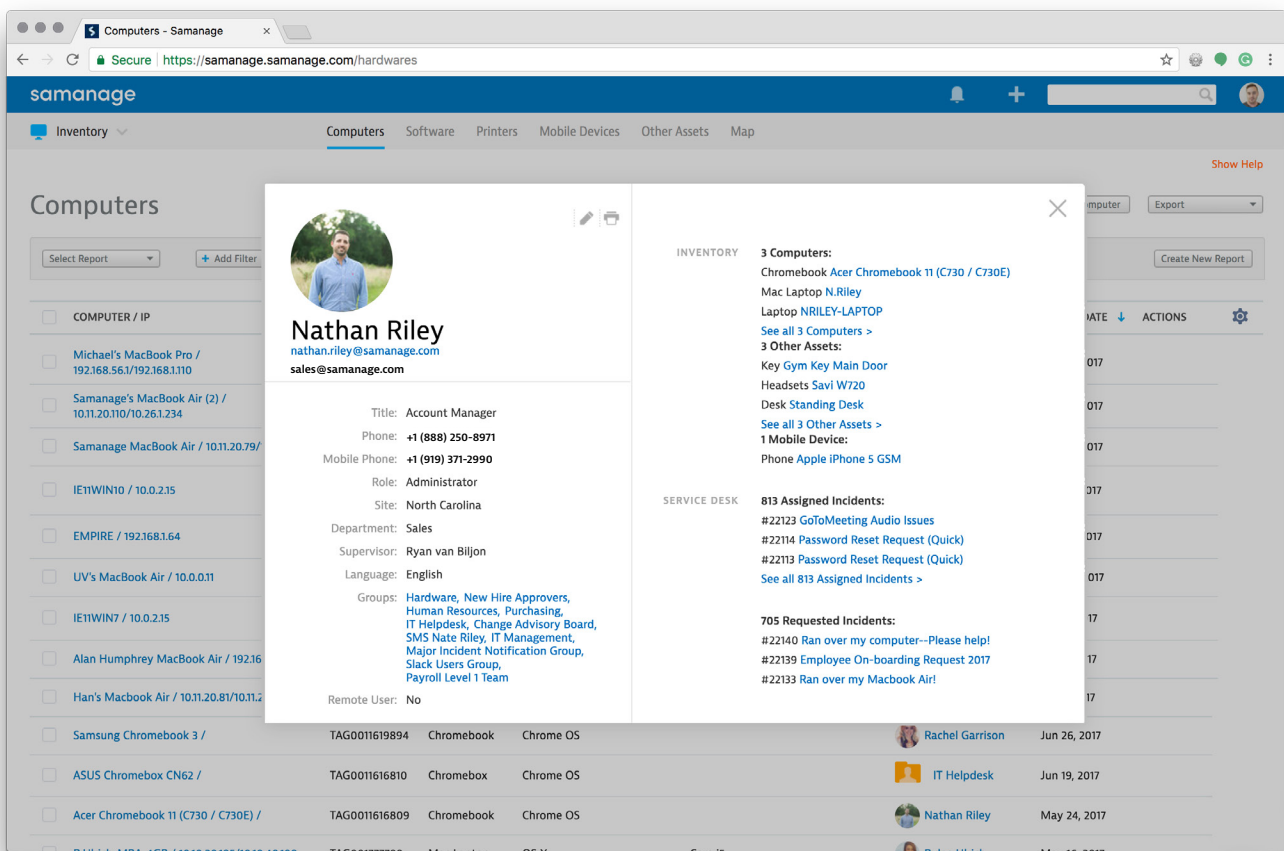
Computers - Samanage ×

Secure https://samanage.samanage.com/hardwares

samanage

Inventory

Computers Software Printers Mobile Devices Other Assets Map

Show Help

Computers

mputer Export

Select Report + Add Filter Create New Report

COMPUTER / IP ATE ACTIONS

Michael's MacBook Pro / 192.168.56.1/192.168.1.110 017

Samanage's MacBook Air (2) / 10.11.20.110/10.26.1.234 017

Samanage MacBook Air / 10.11.20.79/ 017

IE11WIN10 / 10.0.2.15 017

EMPIRE / 192.168.1.64 017

UV's MacBook Air / 10.0.0.11 017

IE11WIN7 / 10.0.2.15 17

Alan Humphrey MacBook Air / 192.16 17

Han's Macbook Air / 10.11.20.81/10.11.2 17

Samsung Chromebook 3 / TAG0011619894 Chromebook Chrome OS Rachel Garrison Jun 26, 2017

ASUS Chromebox CN62 / TAG0011616810 Chromebox Chrome OS IT Helpdesk Jun 19, 2017

Acer Chromebook 11 (C730 / C730E) / TAG0011616809 Chromebook Chrome OS Nathan Riley May 24, 2017

Nathan Riley
nathan.riley@samanage.com
sales@samanage.com

Title: Account Manager
Phone: +1 (888) 250-8971
Mobile Phone: +1 (919) 371-2990
Role: Administrator
Site: North Carolina
Department: Sales
Supervisor: Ryan van Biljon
Language: English
Groups: Hardware, New Hire Approvers, Human Resources, Purchasing, IT Helpdesk, Change Advisory Board, SMS Nate Riley, IT Management, Major Incident Notification Group, Slack Users Group, Payroll Level 1 Team
Remote User: No

INVENTORY
3 Computers:
Chromebook Acer Chromebook 11 (C730 / C730E)
Mac Laptop N.Riley
Laptop NRILEY-LAPTOP
See all 3 Computers >
3 Other Assets:
Key Gym Key Main Door
Headsets Savi W720
Desk Standing Desk
See all 3 Other Assets >
1 Mobile Device:
Phone Apple iPhone 5 GSM

SERVICE DESK
813 Assigned Incidents:
#22123 GoToMeeting Audio Issues
#22114 Password Reset Request (Quick)
#22113 Password Reset Request (Quick)
See all 813 Assigned Incidents >

705 Requested Incidents:
#22140 Ran over my computer--Please help!
#22139 Employee On-boarding Request 2017
#22133 Ran over my Macbook Air!